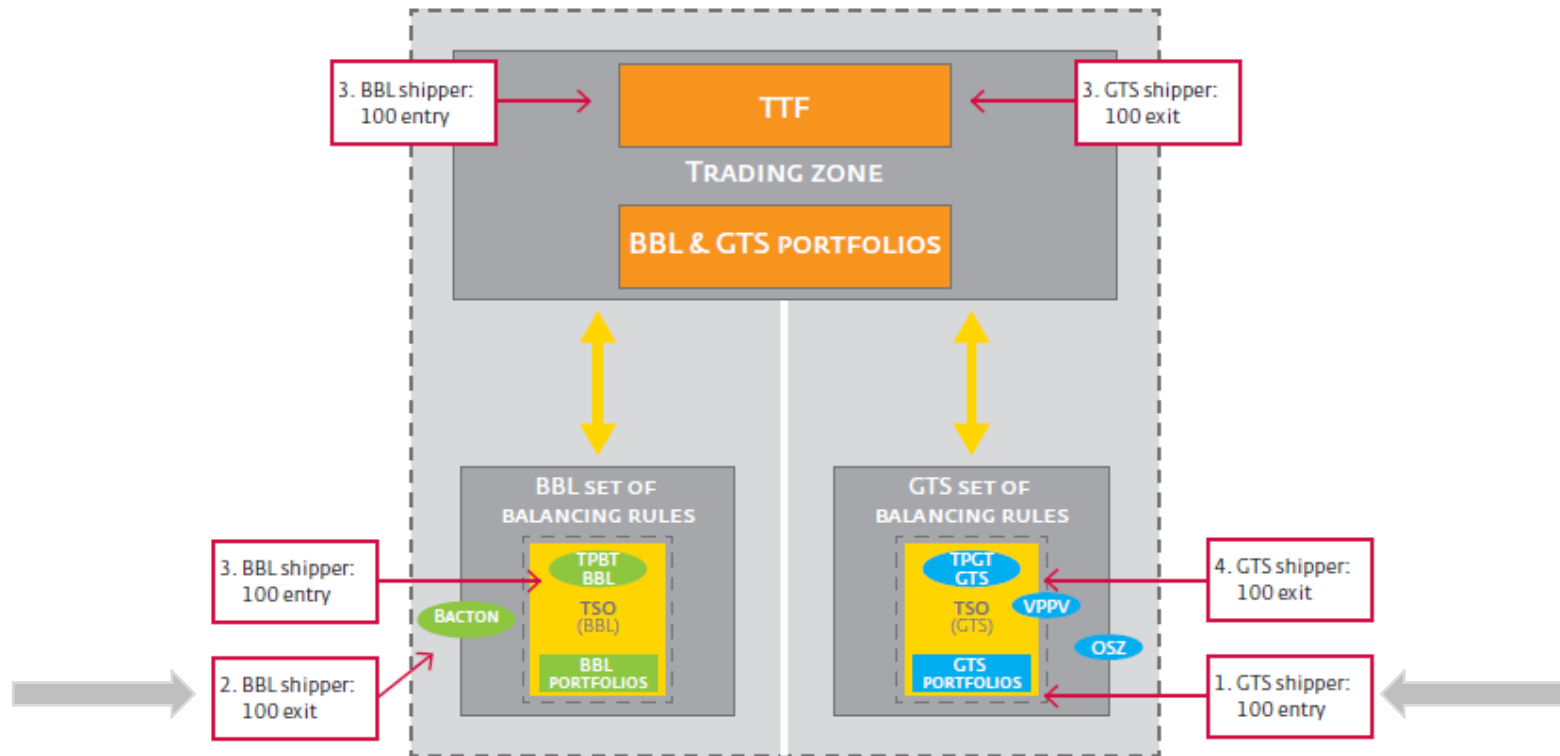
3. BBL shipper:
100 entry

TTF

3. GTS shipper:
100 exit

Trading zone

BBL & GTS portfolios

BBL set of balancing rules

GTS set of balancing rules

3. BBL shipper:
100 entry

TPBT BBL

TSO (BBL)

Bacton

BBL portfolios

2. BBL shipper:
100 exit

TPGT GTS

TSO (GTS)

VPPV

OSZ

GTS portfolios

4. GTS shipper:
100 exit

1. GTS shipper:
100 entry